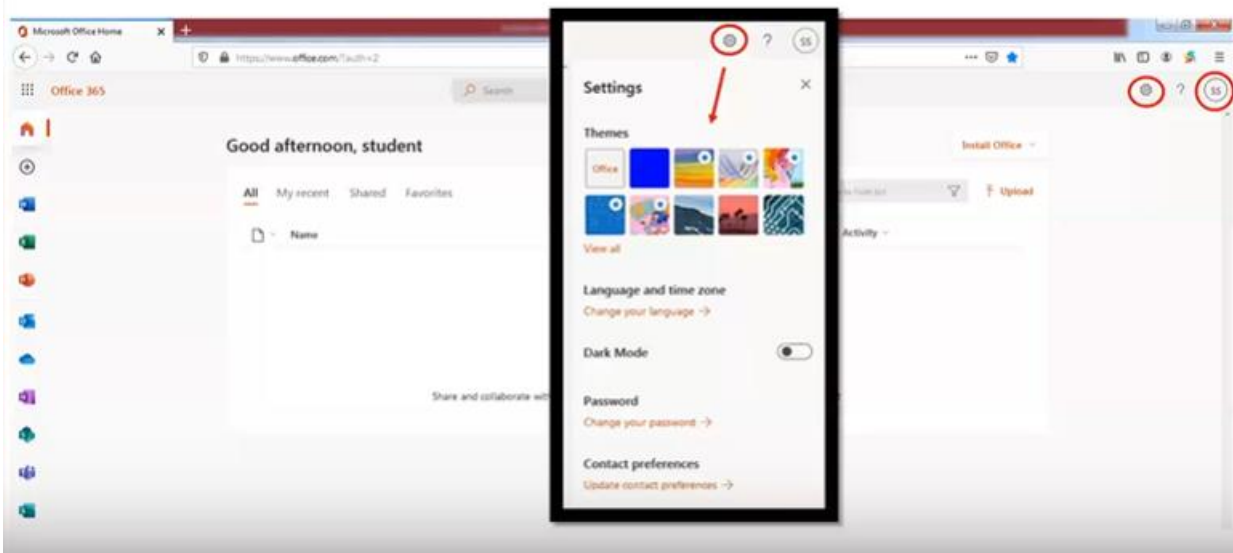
Microsoft Office Home

https://www.office.com/?auth=2

Office 365

Search

Good afternoon, student

All My recent Shared Favorites

Name

Share and collaborate wit

Install Office

Upload

Activity

? SS

Settings

Themes

Office

View all

Language and time zone

Change your language →

Dark Mode

Password

Change your password →

Contact preferences

Update contact preferences →

? SS